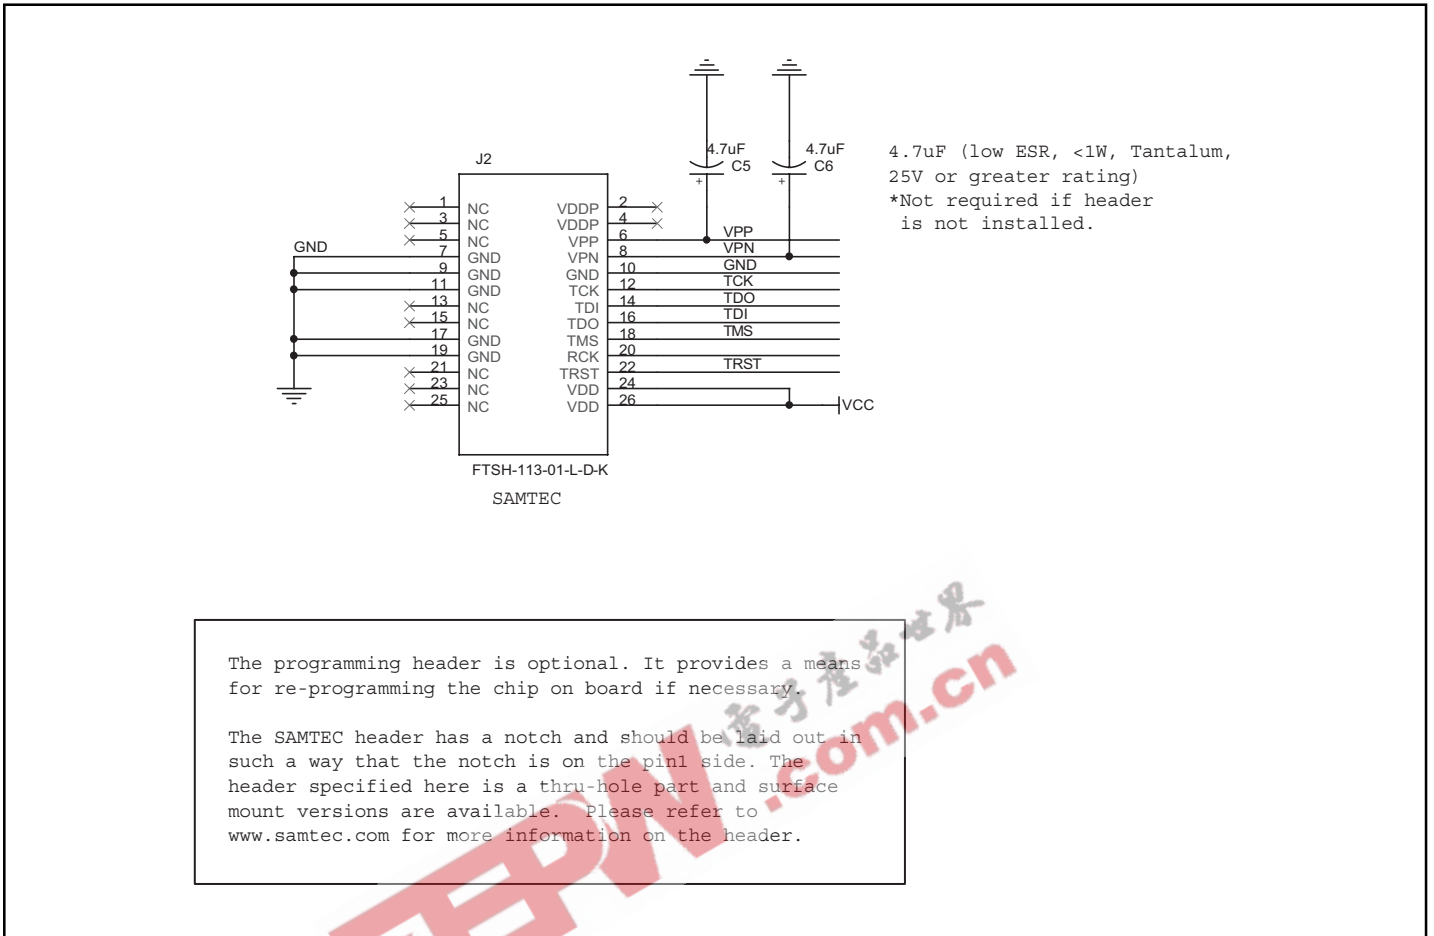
J2

1 NC
3 NC
5 NC
GND
7 GND
9 GND
11 GND
13 NC
15 NC
17 GND
19 GND
21 NC
23 NC
25 NC

VDDP 2
VDDP 4
VPP 6
VPN 8
GND 10
TCK 12
TDI 14
TDO 16
TMS 18
RCK 20
TRST 22
VDD 24
VDD 26

VPP
VPN
GND
TCK
TDO
TDI
TMS
TRST
VCC

4.7uF C5
4.7uF C6
+
+

4.7uF (low ESR, <1W, Tantalum, 25V or greater rating)
*Not required if header is not installed.

FTSH-113-01-L-D-K

SAMTEC

The programming header is optional. It provides a means for re-programming the chip on board if necessary.

The SAMTEC header has a notch and should be laid out in such a way that the notch is on the pin1 side. The header specified here is a thru-hole part and surface mount versions are available. Please refer to www.samtec.com for more information on the header.

电子产品世界
EEPW.com.cn